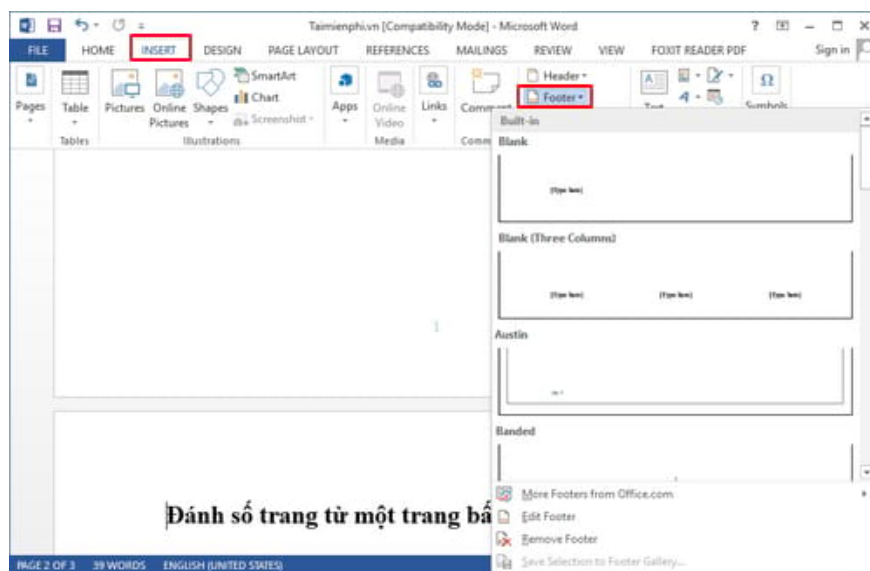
Taimienphi.vn [Compatibility Mode] - Microsoft Word

? – □ ×

FILE HOME INSERT DESIGN PAGE LAYOUT REFERENCES MAILINGS REVIEW VIEW FOXIT READER PDF Sign in

Pages Table Pictures Online Pictures Shapes SmartArt Chart Screenshot Apps Online Video Links Comment Header Footer Text Symbols

Tables Illustrations Media Comm

Built-in

Blank

[Type text]

Blank (Three Columns)

[Type text] [Type text] [Type text]

Austin

Banded

1

Đánh số trang từ một trang bấ

More Footers from Office.com

Edit Footer

Remove Footer

Save Selection to Footer Gallery...

PAGE 2 OF 3 39 WORDS ENGLISH (UNITED STATES)